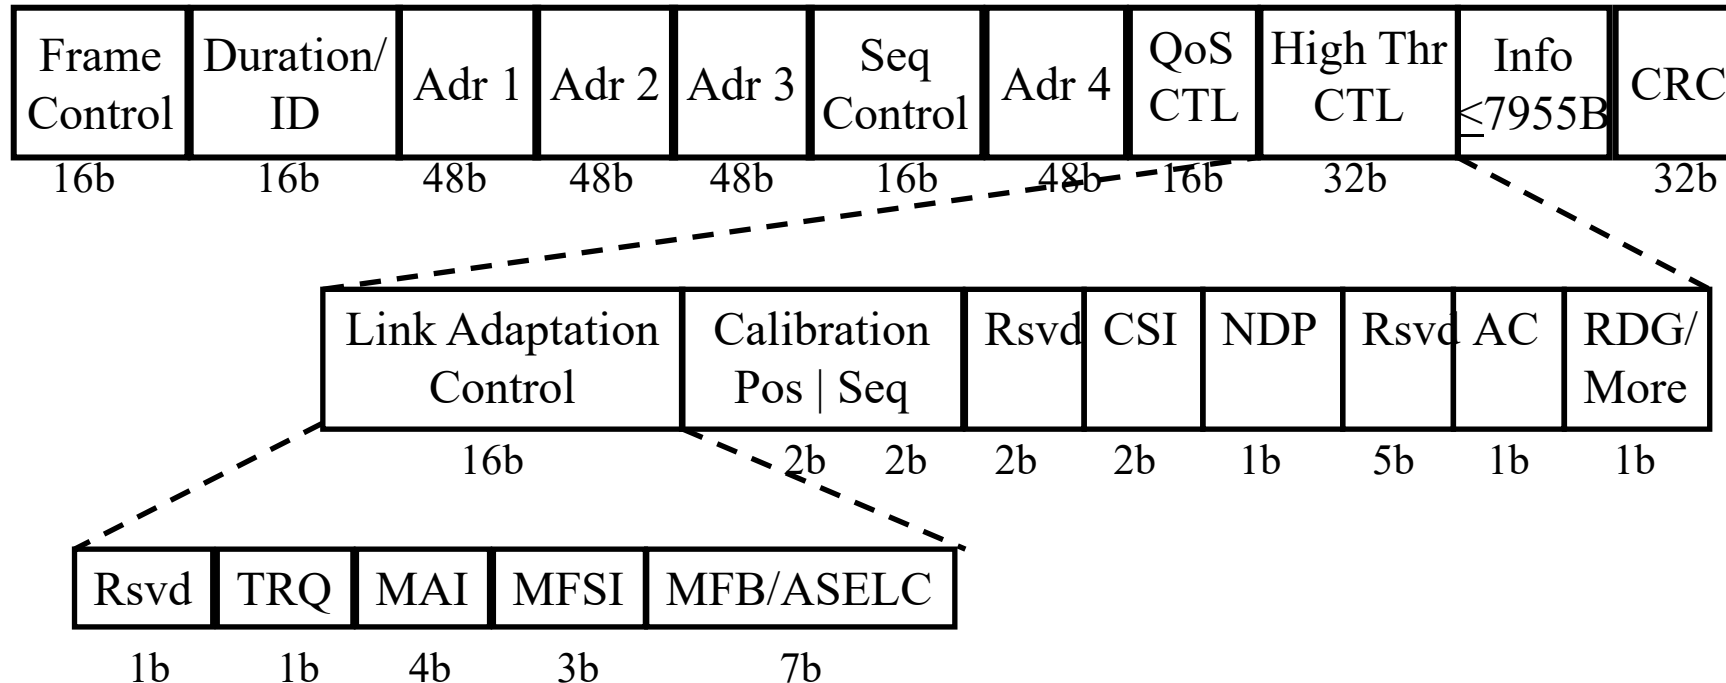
| Frame Control | Duration/ ID | Adr 1 | Adr 2 | Adr 3 | Seq Control | Adr 4 | QoS CTL | High Thr CTL | Info $\leq$7955B | CRC |
|---|---|---|---|---|---|---|---|---|---|---|
| 16b | 16b | 48b | 48b | 48b | 16b | 48b | 16b | 32b | | 32b |

| Link Adaptation Control | Calibration Pos \| Seq | Rsvd | CSI | NDP | Rsvd | AC | RDG/ More |
|---|---|---|---|---|---|---|---|
| 16b | 2b 2b | 2b | 2b | 1b | 5b | 1b | 1b |

| Rsvd | TRQ | MAI | MFSI | MFB/ASELC |
|---|---|---|---|---|
| 1b | 1b | 4b | 3b | 7b |